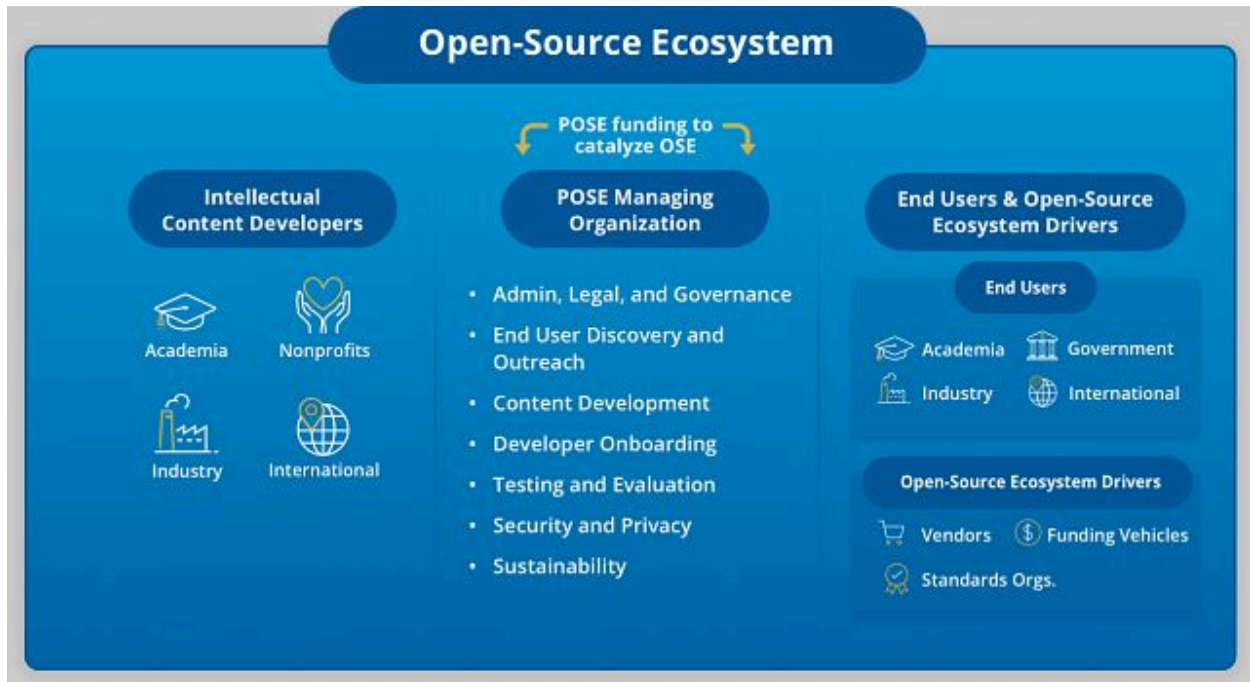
Open-Source Ecosystem

POSE funding to catalyze OSE

Intellectual Content Developers

Academia
Nonprofits
Industry
International

POSE Managing Organization

• Admin, Legal, and Governance
• End User Discovery and Outreach
• Content Development
• Developer Onboarding
• Testing and Evaluation
• Security and Privacy
• Sustainability

End Users & Open-Source Ecosystem Drivers

End Users

Academia
Government
Industry
International

Open-Source Ecosystem Drivers

Vendors
Funding Vehicles
Standards Orgs.